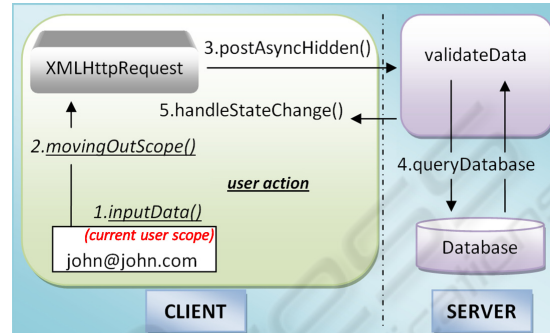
XMLHttpRequest

3.postAsyncHidden()

validateData

5.handleStateChange()

2.movingOutScope()

4.queryDatabase

user action

1.inputData()

(current user scope)

john@john.com

Database

CLIENT

SERVER